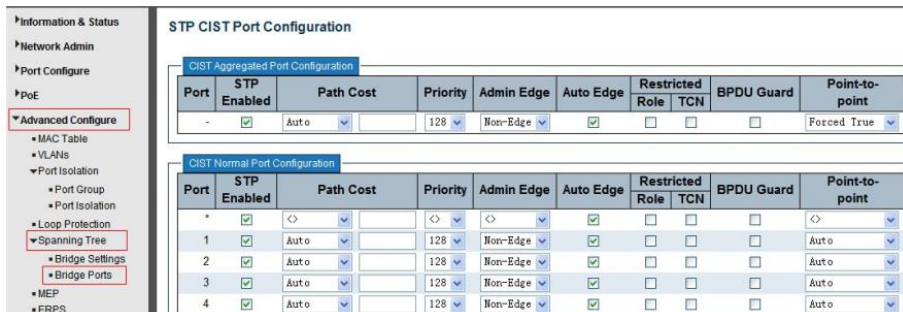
Information & Status
Network Admin
Port Configure
PoE
Advanced Configure
MAC Table
VLANs
Port Isolation
Port Group
Port Isolation
Loop Protection
Spanning Tree
Bridge Settings
Bridge Ports
MEP
ERPS

STP CIST Port Configuration

CIST Aggregated Port Configuration

| Port | STP Enabled | Path Cost | Priority | Admin Edge | Auto Edge | Restricted Role | Restricted TCN | BPDU Guard | Point-to-point |
|---|---|---|---|---|---|---|---|---|---|
| - | ☑ | Auto | 128 | Non-Edge | ☑ | ☐ | ☐ | ☐ | Forced True |

CIST Normal Port Configuration

| Port | STP Enabled | Path Cost | Priority | Admin Edge | Auto Edge | Restricted Role | Restricted TCN | BPDU Guard | Point-to-point |
|---|---|---|---|---|---|---|---|---|---|
| * | ☑ | <> | <> | <> | ☑ | ☐ | ☐ | ☐ | <> |
| 1 | ☑ | Auto | 128 | Non-Edge | ☑ | ☐ | ☐ | ☐ | Auto |
| 2 | ☑ | Auto | 128 | Non-Edge | ☑ | ☐ | ☐ | ☐ | Auto |
| 3 | ☑ | Auto | 128 | Non-Edge | ☑ | ☐ | ☐ | ☐ | Auto |
| 4 | ☑ | Auto | 128 | Non-Edge | ☑ | ☐ | ☐ | ☐ | Auto |